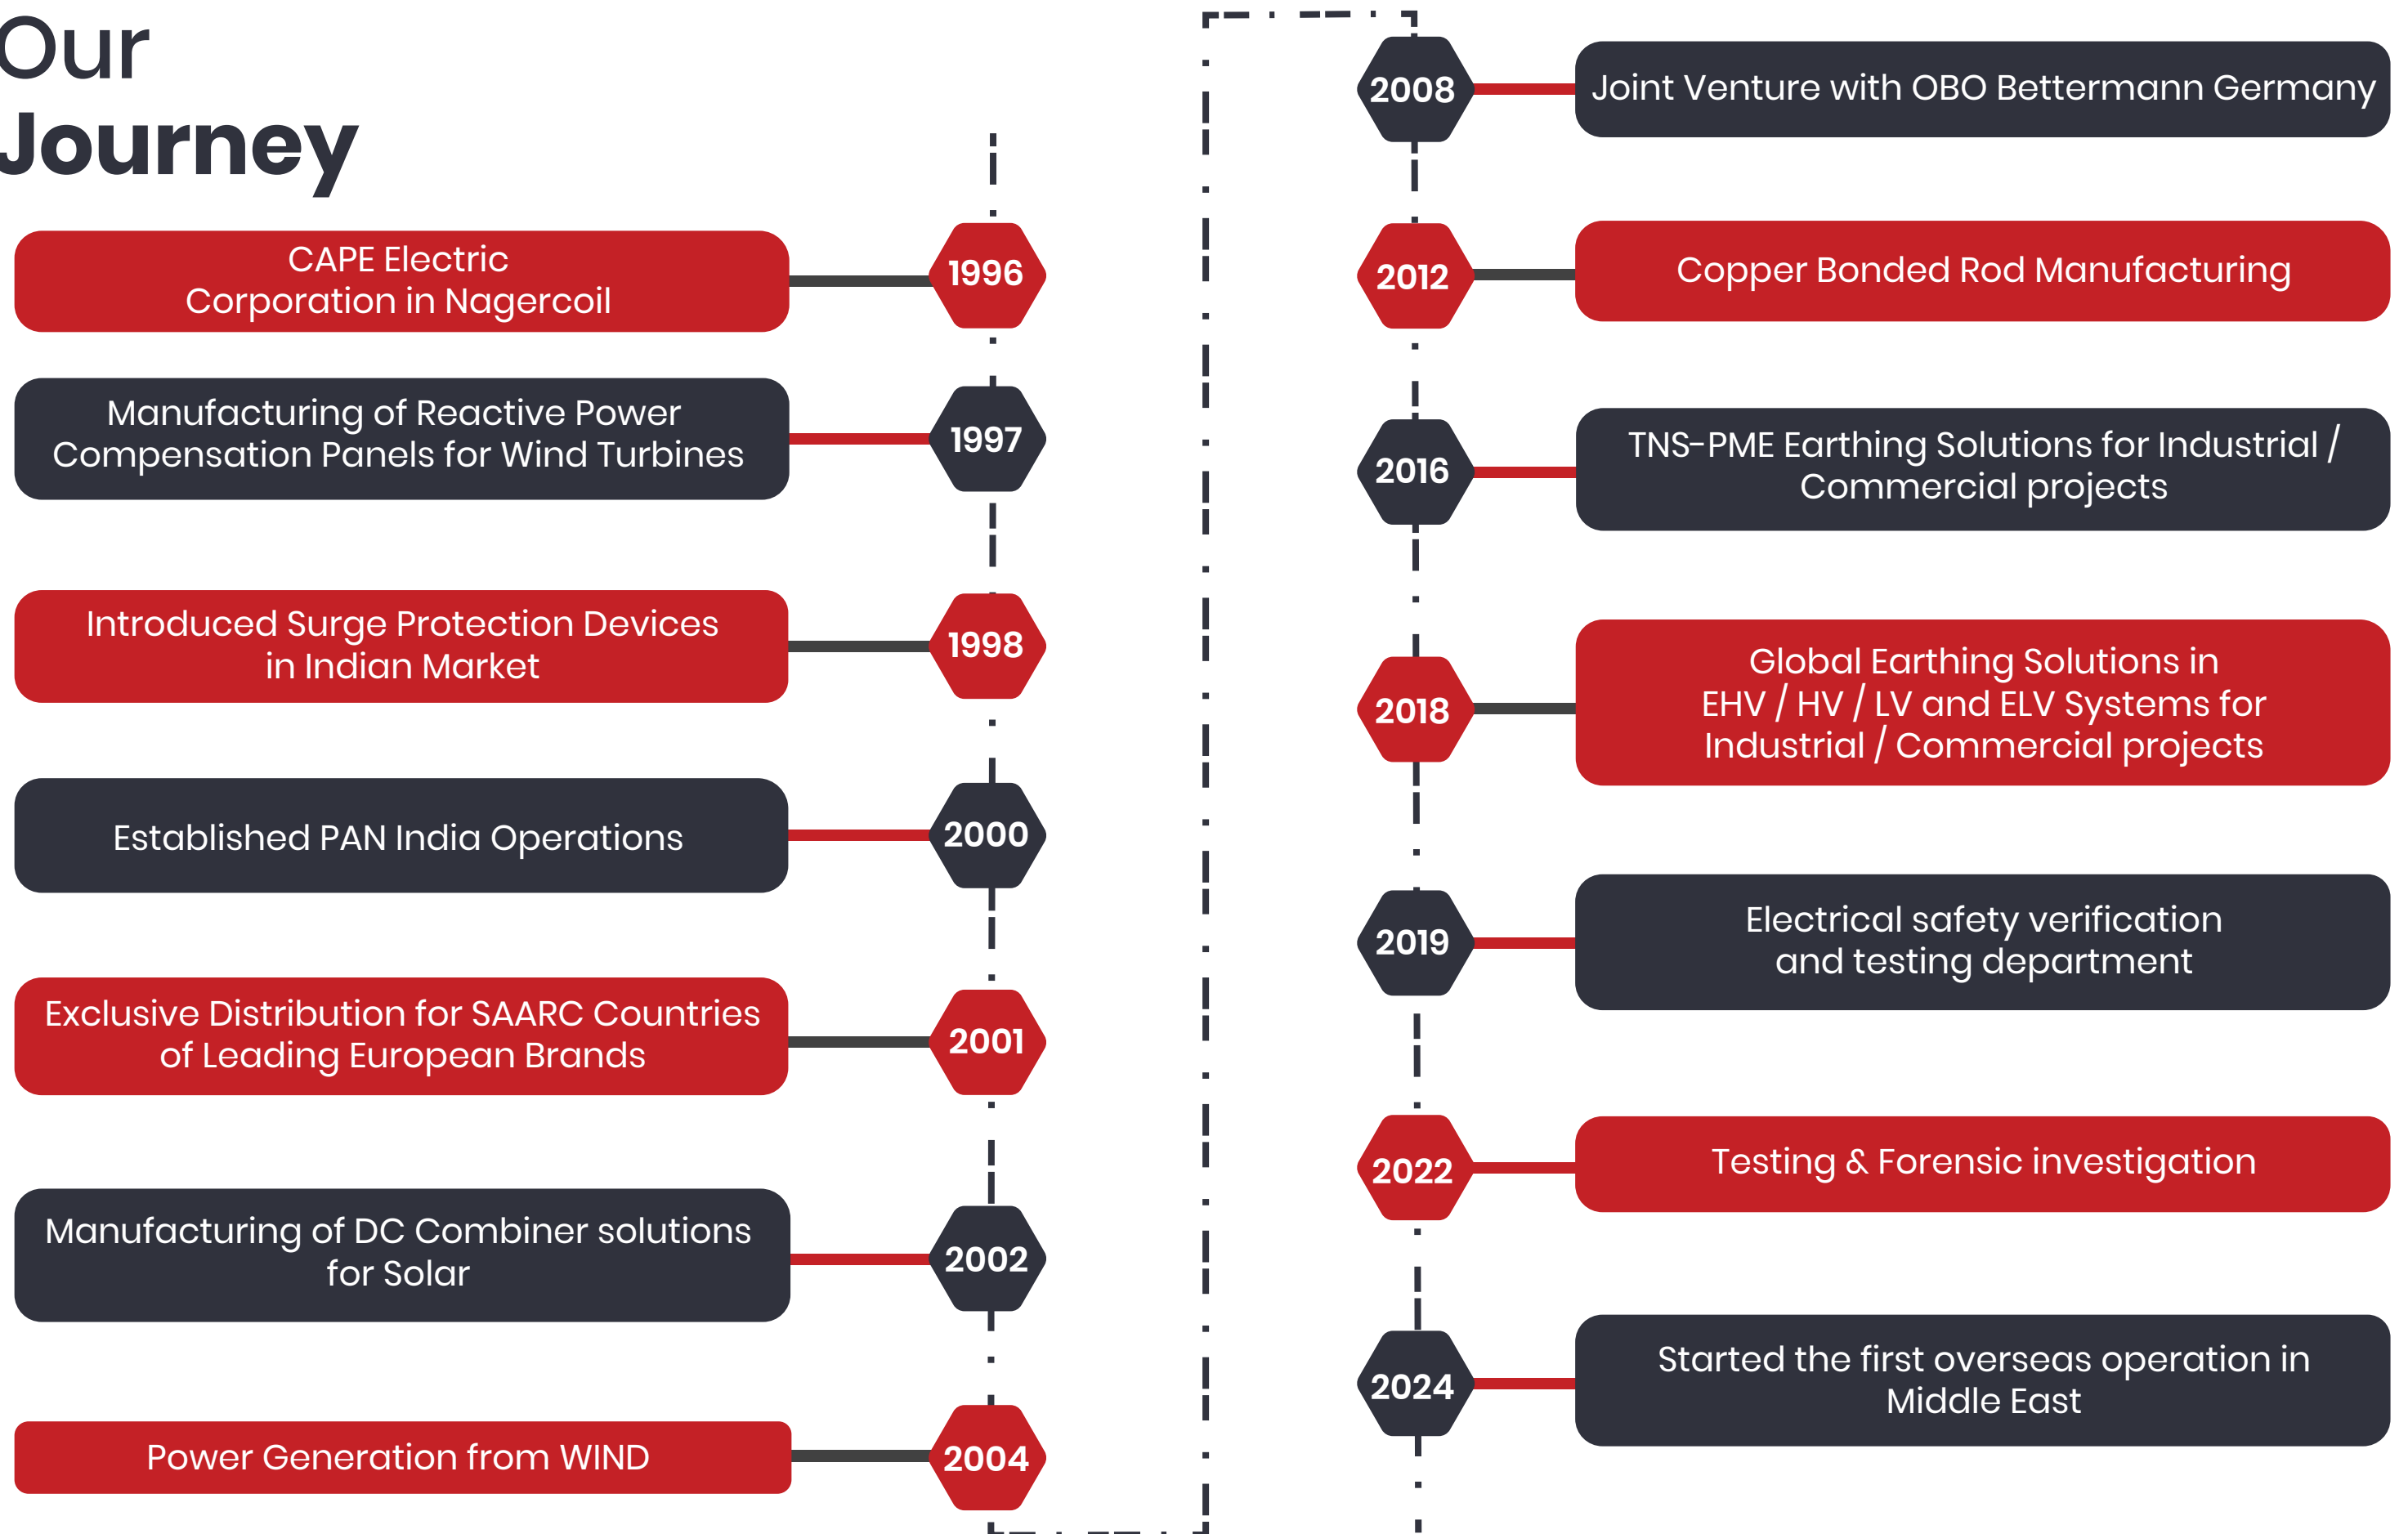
Our Journey

CAPE Electric Corporation in Nagercoil
1996

Manufacturing of Reactive Power Compensation Panels for Wind Turbines
1997

Introduced Surge Protection Devices in Indian Market
1998

Established PAN India Operations
2000

Exclusive Distribution for SAARC Countries of Leading European Brands
2001

Manufacturing of DC Combiner solutions for Solar
2002

Power Generation from WIND
2004

2008
Joint Venture with OBO Bettermann Germany

2012
Copper Bonded Rod Manufacturing

2016
TNS-PME Earthing Solutions for Industrial / Commercial projects

2018
Global Earthing Solutions in EHV / HV / LV and ELV Systems for Industrial / Commercial projects

2019
Electrical safety verification and testing department

2022
Testing & Forensic investigation

2024
Started the first overseas operation in Middle East